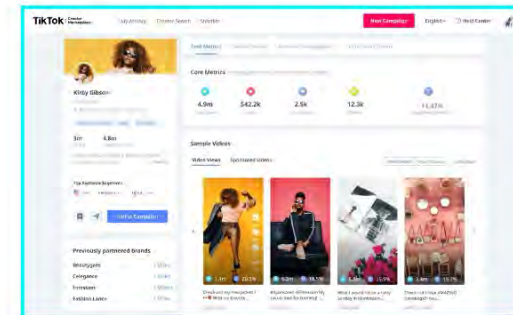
TikTok Creator Marketplace

New Campaign

English

Kirby Gibson

3m

4.8m

Top Audience Segment

Invite to Campaign

Previously partnered brands

Brandgate

Celegance

Fromeon

Exhibit Latte

Core Metrics

4.9m

$42.2k

2.5k

12.3k

11.47%

Sample Videos

Video Views

Sponsored Videos

1.1m

22.1%

6.2m

18.1%

5.3m

15.9%

4.7m

11.3%

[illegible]

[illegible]

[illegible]

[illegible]